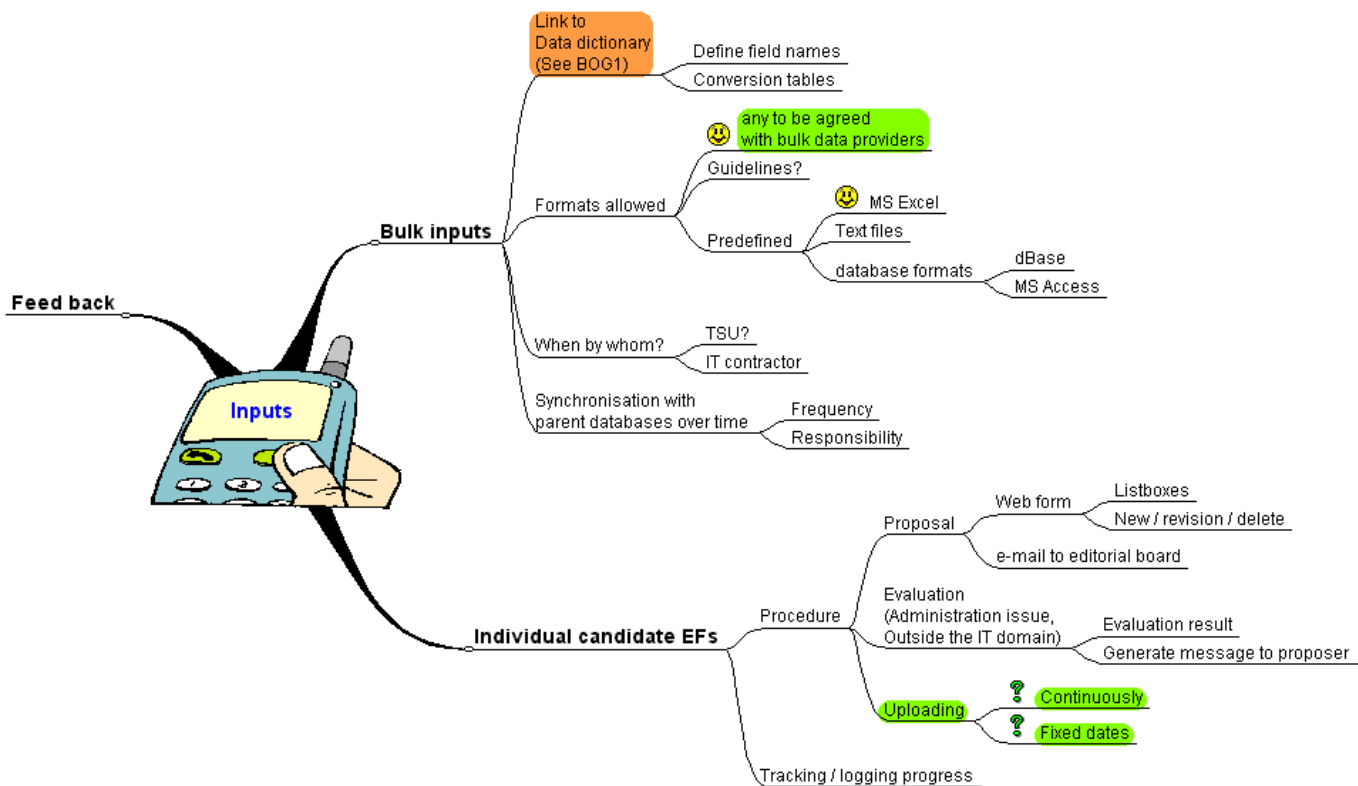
Feed back

Inputs

Bulk inputs

Link to
Data dictionary
(See BOG1)

Define field names

Conversion tables

Formats allowed

Guidelines?

any to be agreed
with bulk data providers

Predefined

MS Excel

Text files

database formats

dBase

MS Access

When by whom?

TSU?

IT contractor

Synchronisation with
parent databases over time

Frequency

Responsibility

Individual candidate EFs

Procedure

Proposal

Web form

Listboxes

New / revision / delete

e-mail to editorial board

Evaluation
(Administration issue,
Outside the IT domain)

Evaluation result

Generate message to proposer

Uploading

Continuously

Fixed dates

Tracking / logging progress